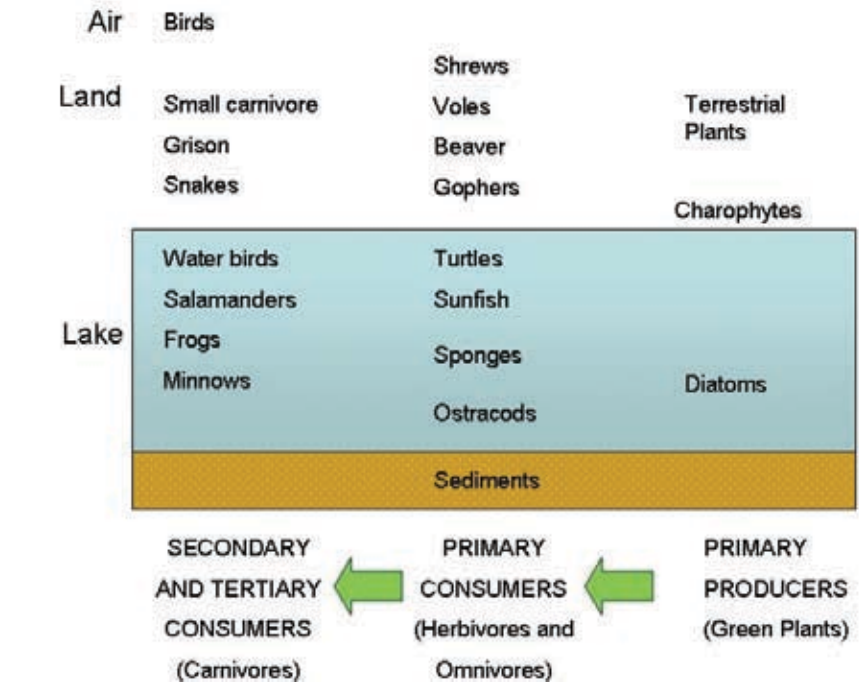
Air Birds

Shrews

Land Small carnivore Voles Terrestrial Plants

Grison Beaver

Snakes Gophers

Charophytes

Water birds Turtles

Salamanders Sunfish

Lake Frogs Sponges

Minnows Diatoms

Ostracods

Sediments

SECONDARY AND TERTIARY CONSUMERS (Carnivores)

PRIMARY CONSUMERS (Herbivores and Omnivores)

PRIMARY PRODUCERS (Green Plants)